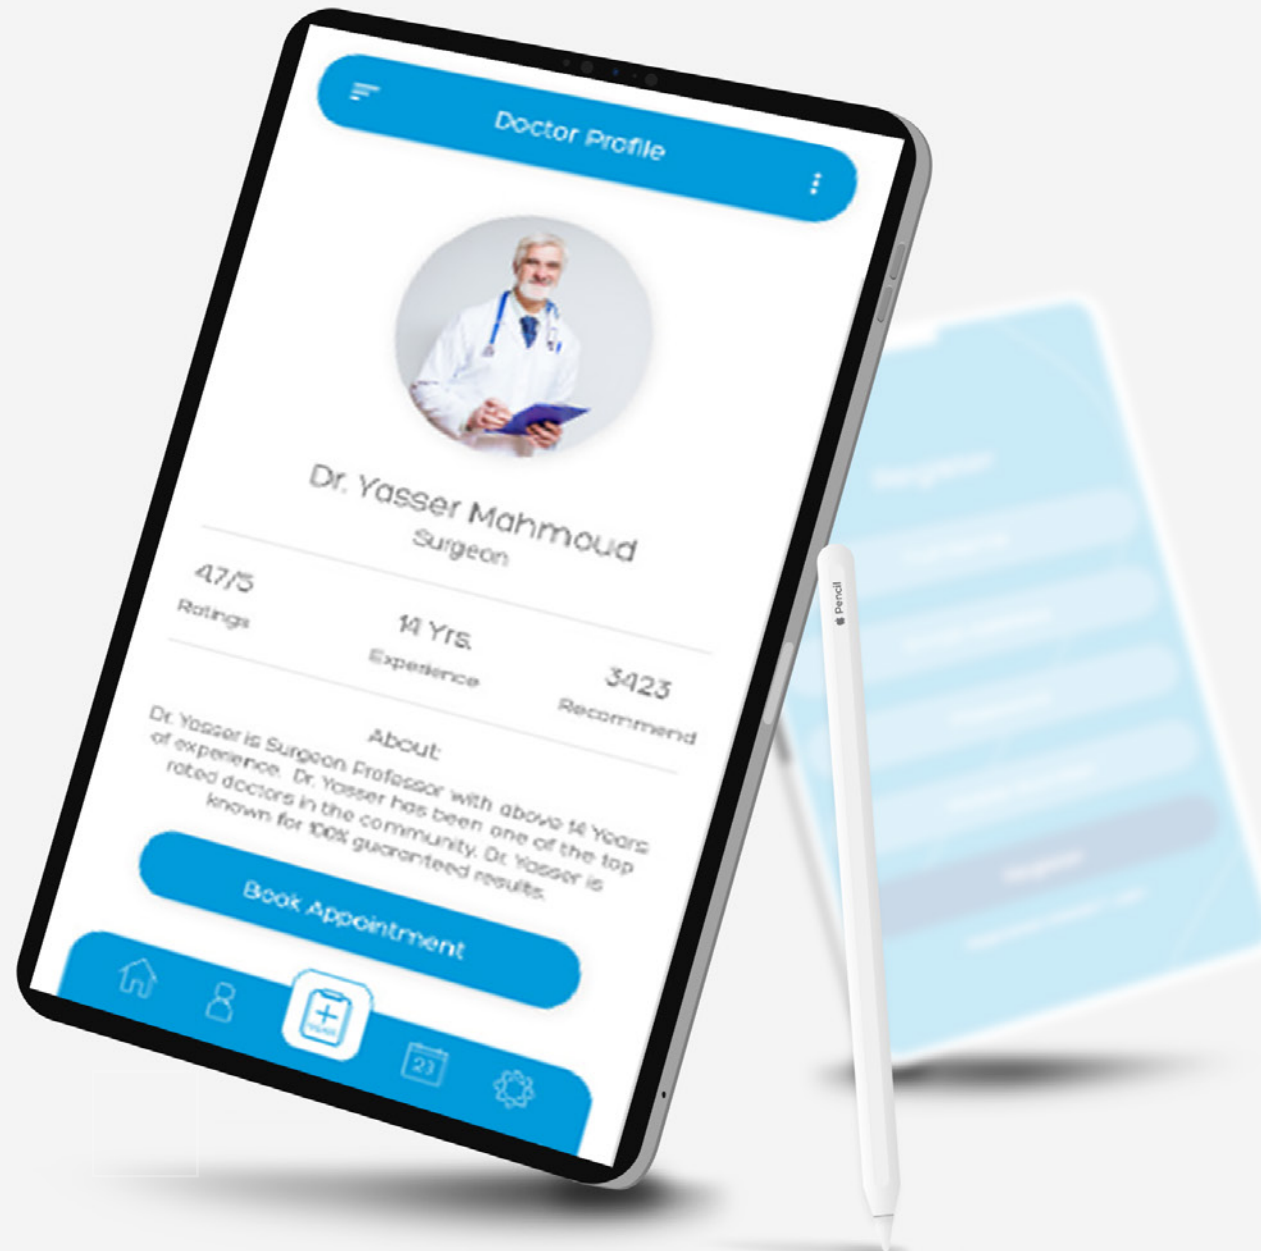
Doctor Profile

Dr. Yasser Mahmoud
Surgeon

4.7/5
Ratings

14 Yrs.
Experience

3423
Recommend

About
Dr. Yasser is Surgeon Professor with above 14 Years of experience. Dr. Yasser has been one of the top rated doctors in the community. Dr. Yasser is known for 100% guaranteed results.

Book Appointment

23

Pencil